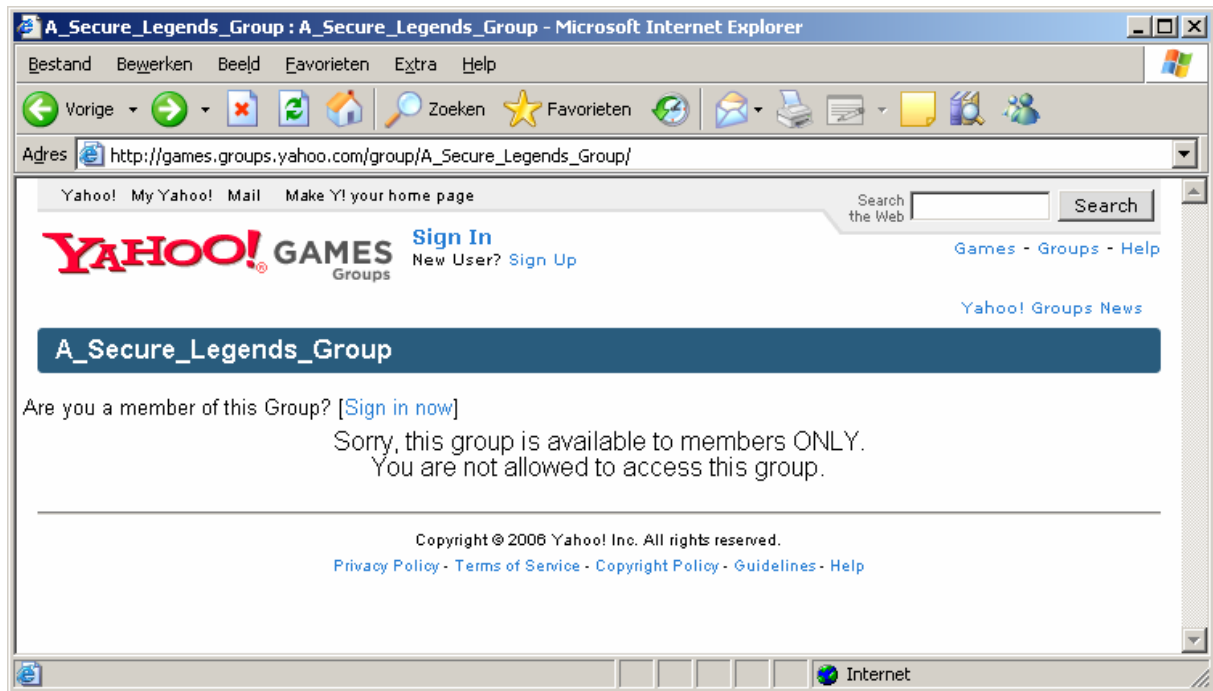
A_Secure_Legends_Group : A_Secure_Legends_Group - Microsoft Internet Explorer

Bestand Bewerken Beeld Favorieten Extra Help

Vorige Zoeken Favorieten

Adres http://games.groups.yahoo.com/group/A_Secure_Legends_Group/

Yahoo! My Yahoo! Mail Make Y! your home page

Search the Web Search

YAHOO! GAMES Groups

Sign In
New User? Sign Up

Games - Groups - Help

Yahoo! Groups News

A_Secure_Legends_Group

Are you a member of this Group? [Sign in now]

Sorry, this group is available to members ONLY.
You are not allowed to access this group.

Copyright © 2006 Yahoo! Inc. All rights reserved.
Privacy Policy - Terms of Service - Copyright Policy - Guidelines - Help

Internet